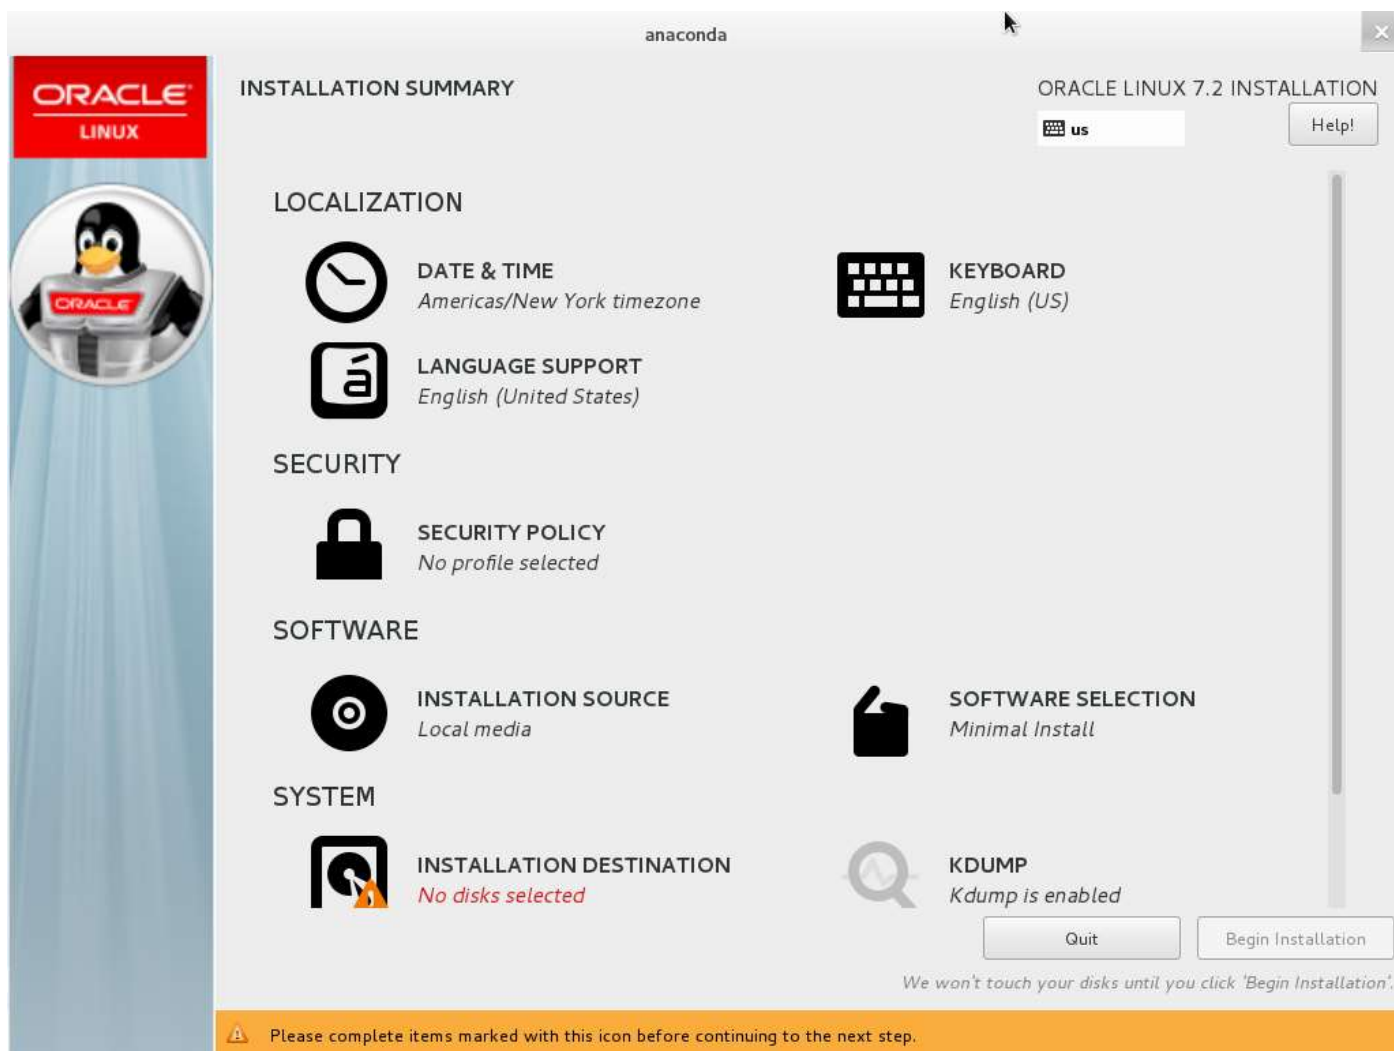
anaconda

ORACLE LINUX

ORACLE

INSTALLATION SUMMARY

ORACLE LINUX 7.2 INSTALLATION

us

Help!

LOCALIZATION

DATE & TIME
Americas/New York timezone

KEYBOARD
English (US)

LANGUAGE SUPPORT
English (United States)

SECURITY

SECURITY POLICY
No profile selected

SOFTWARE

INSTALLATION SOURCE
Local media

SOFTWARE SELECTION
Minimal Install

SYSTEM

INSTALLATION DESTINATION
No disks selected

KDUMP
Kdump is enabled

Quit

Begin Installation

We won't touch your disks until you click 'Begin Installation'.

Please complete items marked with this icon before continuing to the next step.